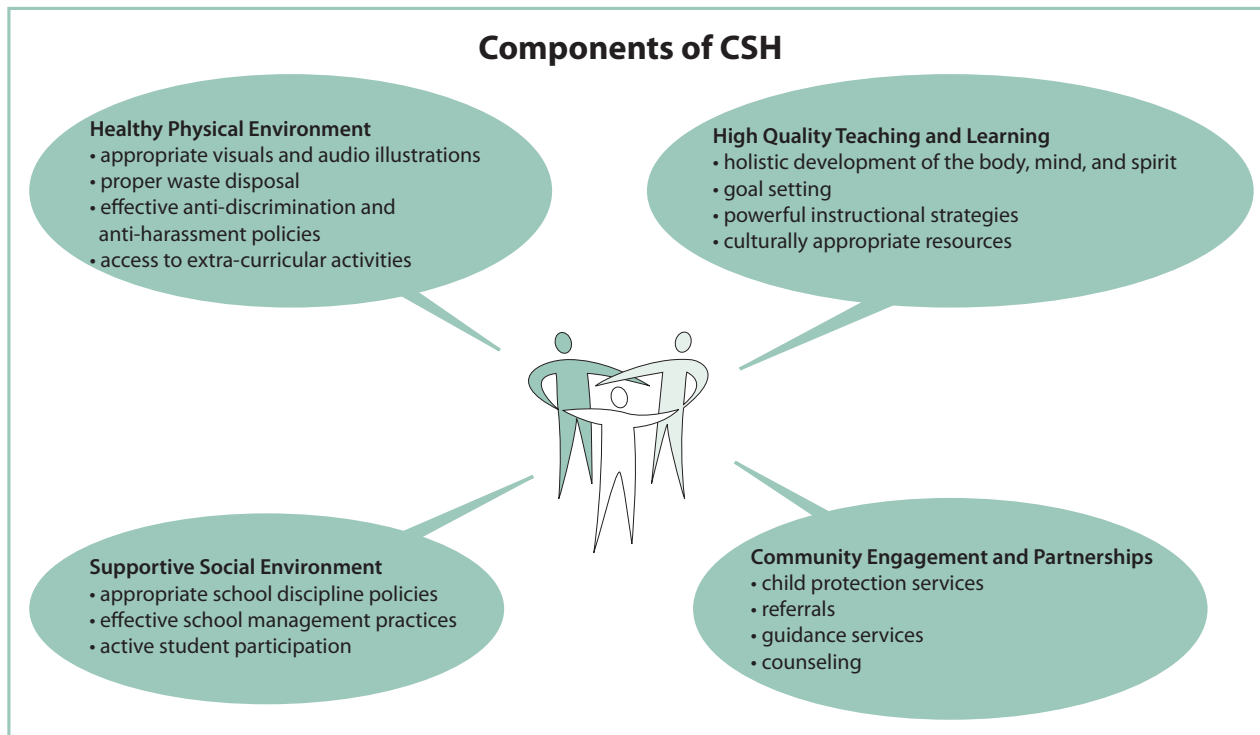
Components of CSH

Healthy Physical Environment
• appropriate visuals and audio illustrations
• proper waste disposal
• effective anti-discrimination and anti-harassment policies
• access to extra-curricular activities

High Quality Teaching and Learning
• holistic development of the body, mind, and spirit
• goal setting
• powerful instructional strategies
• culturally appropriate resources

Supportive Social Environment
• appropriate school discipline policies
• effective school management practices
• active student participation

Community Engagement and Partnerships
• child protection services
• referrals
• guidance services
• counseling